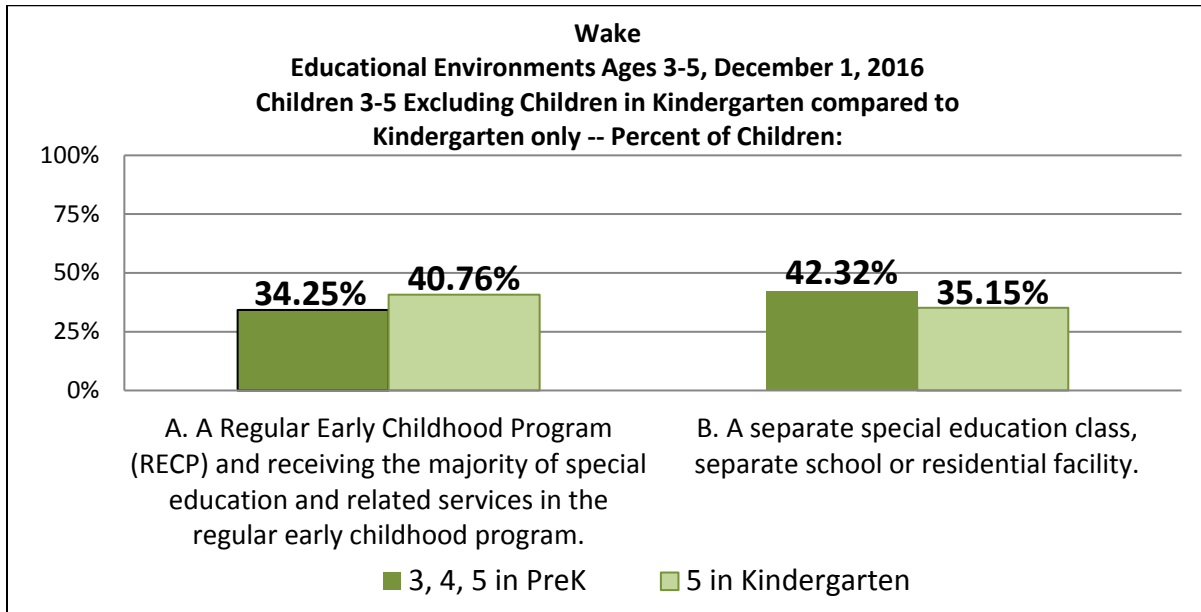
Wake
Educational Environments Ages 3-5, December 1, 2016
Children 3-5 Excluding Children in Kindergarten compared to Kindergarten only -- Percent of Children:

100%
75%
50%
25%
0%

34.25%
40.76%
42.32%
35.15%

A. A Regular Early Childhood Program (RECP) and receiving the majority of special education and related services in the regular early childhood program.

B. A separate special education class, separate school or residential facility.

3, 4, 5 in PreK
5 in Kindergarten